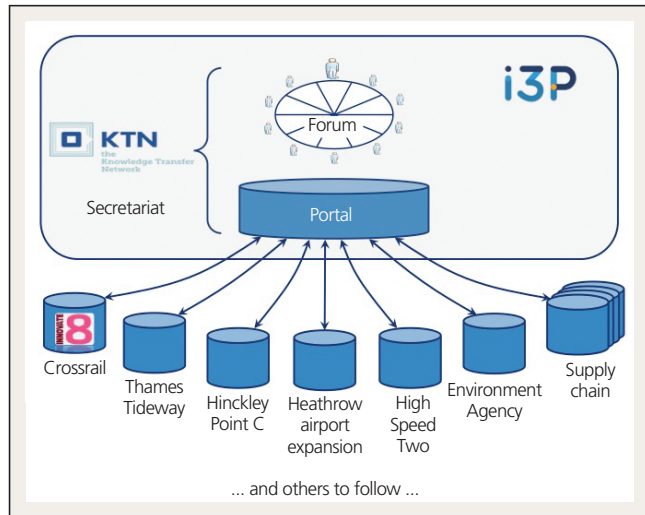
i3P

KTN
the Knowledge Transfer Network

Secretariat

Forum

Portal

INNOVATE 18

Crossrail

Thames Tideway

Hinckley Point C

Heathrow airport expansion

High Speed Two

Environment Agency

Supply chain

... and others to follow ...